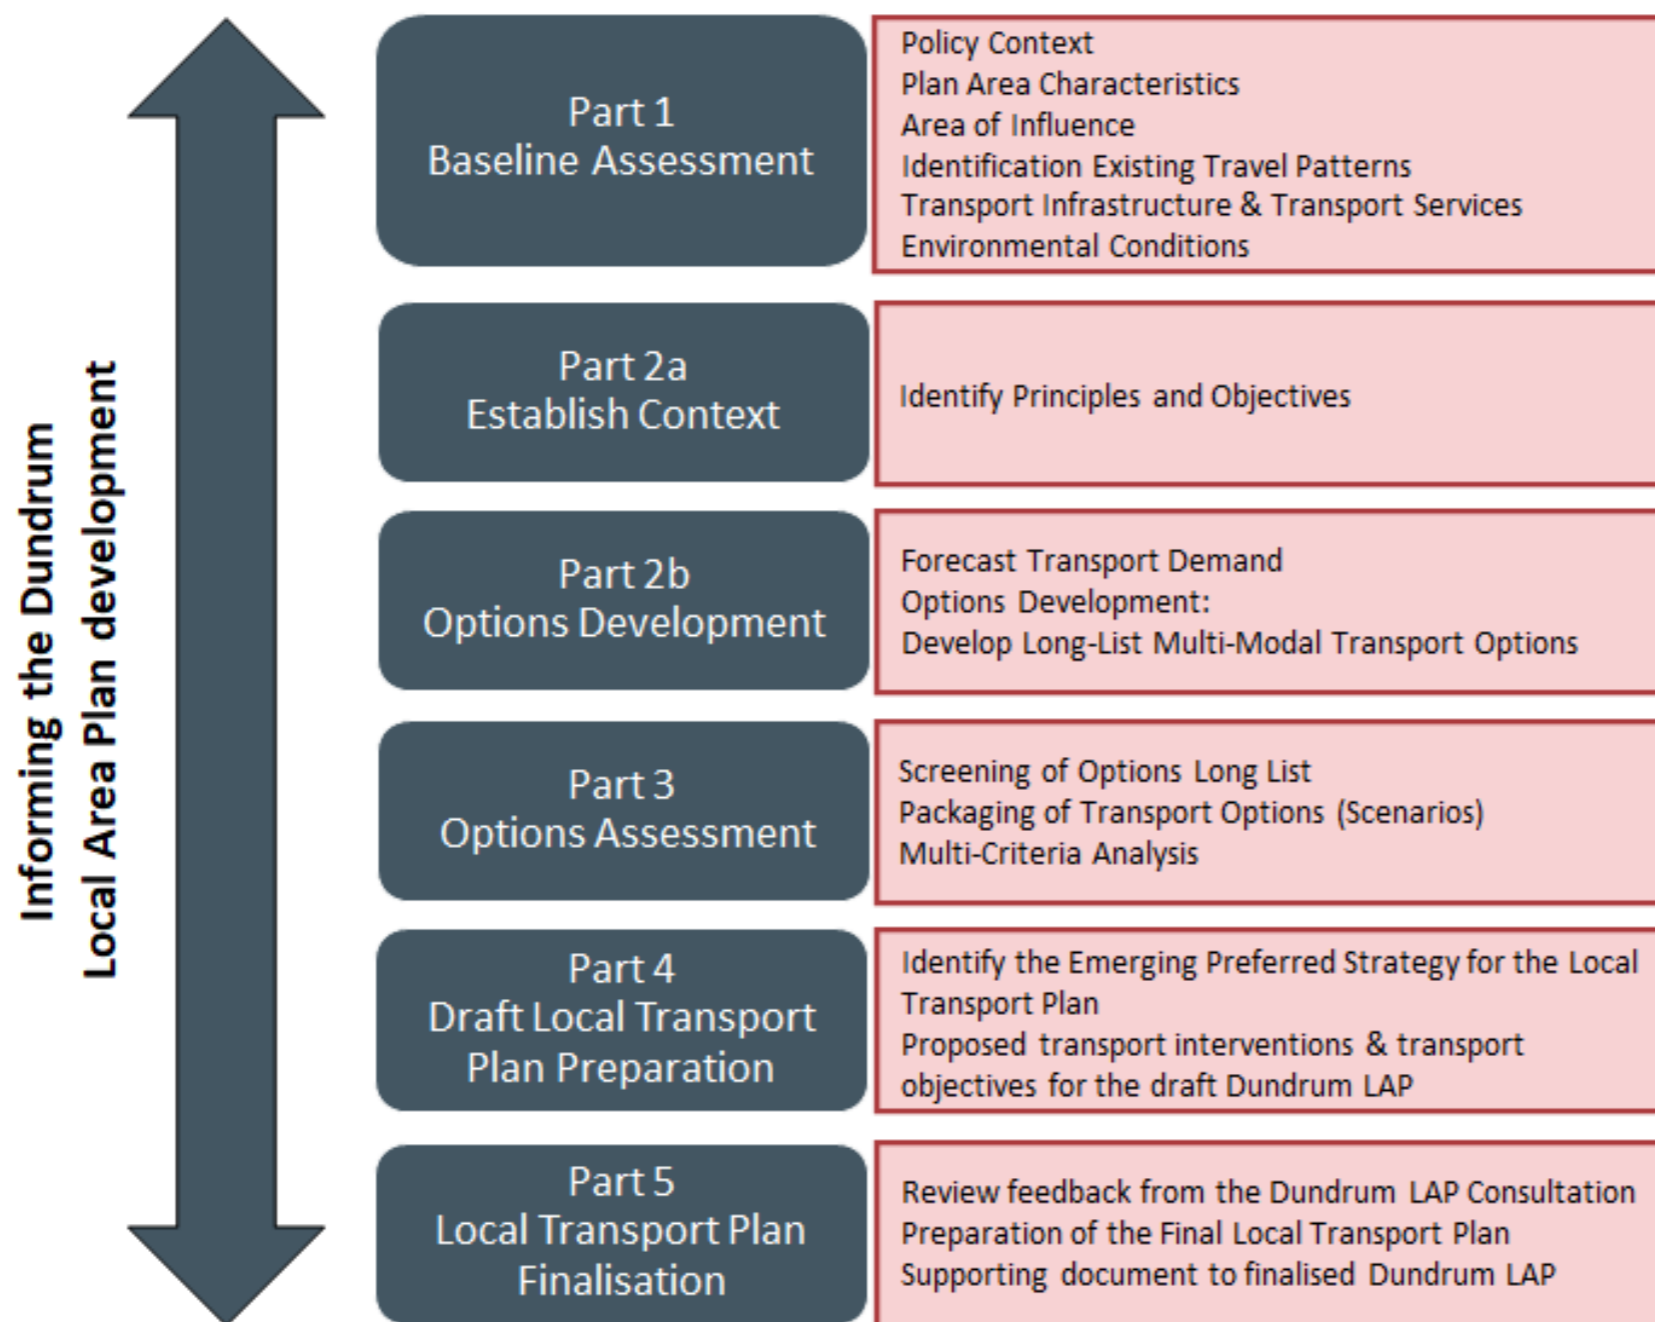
Informing the Dundrum
Local Area Plan development

Part 1
Baseline Assessment

Policy Context
Plan Area Characteristics
Area of Influence
Identification Existing Travel Patterns
Transport Infrastructure & Transport Services
Environmental Conditions

Part 2a
Establish Context

Identify Principles and Objectives

Part 2b
Options Development

Forecast Transport Demand
Options Development:
Develop Long-List Multi-Modal Transport Options

Part 3
Options Assessment

Screening of Options Long List
Packaging of Transport Options (Scenarios)
Multi-Criteria Analysis

Part 4
Draft Local Transport Plan Preparation

Identify the Emerging Preferred Strategy for the Local Transport Plan
Proposed transport interventions & transport objectives for the draft Dundrum LAP

Part 5
Local Transport Plan Finalisation

Review feedback from the Dundrum LAP Consultation
Preparation of the Final Local Transport Plan
Supporting document to finalised Dundrum LAP